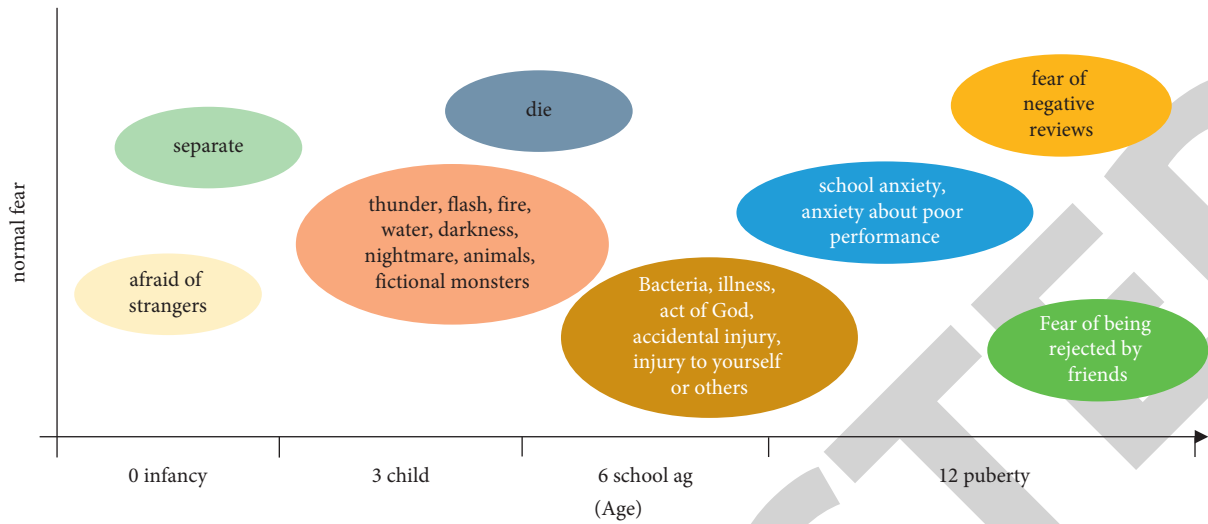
normal fear

separate

die

fear of negative reviews

thunder, flash, fire, water, darkness, nightmare, animals, fictional monsters

school anxiety, anxiety about poor performance

afraid of strangers

Bacteria, illness, act of God, accidental injury, injury to yourself or others

Fear of being rejected by friends

0 infancy

3 child

6 school ag

12 puberty

(Age)